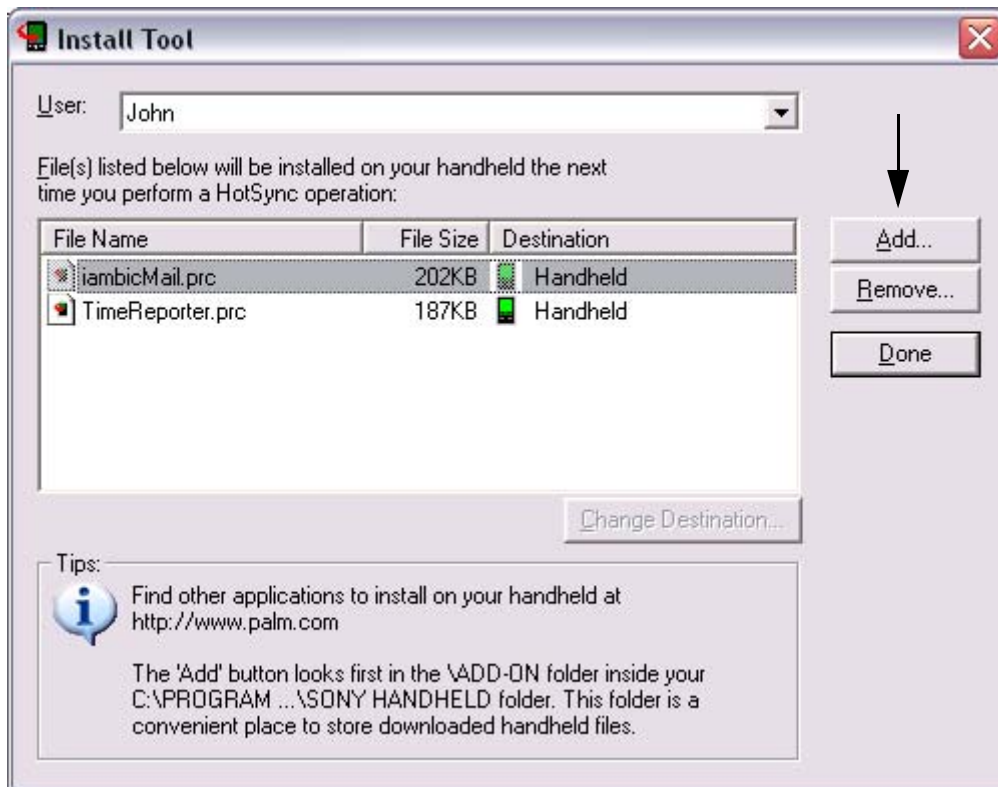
Install Tool

User: John

File(s) listed below will be installed on your handheld the next time you perform a HotSync operation:

| File Name | File Size | Destination |
|---|---|---|
| iambicMail.prc | 202KB | Handheld |
| TimeReporter.prc | 187KB | Handheld |

Add...

Remove...

Done

Change Destination...

Tips:

Find other applications to install on your handheld at http://www.palm.com

The 'Add' button looks first in the \ADD-ON folder inside your C:\PROGRAM ...\SONY HANDHELD folder. This folder is a convenient place to store downloaded handheld files.